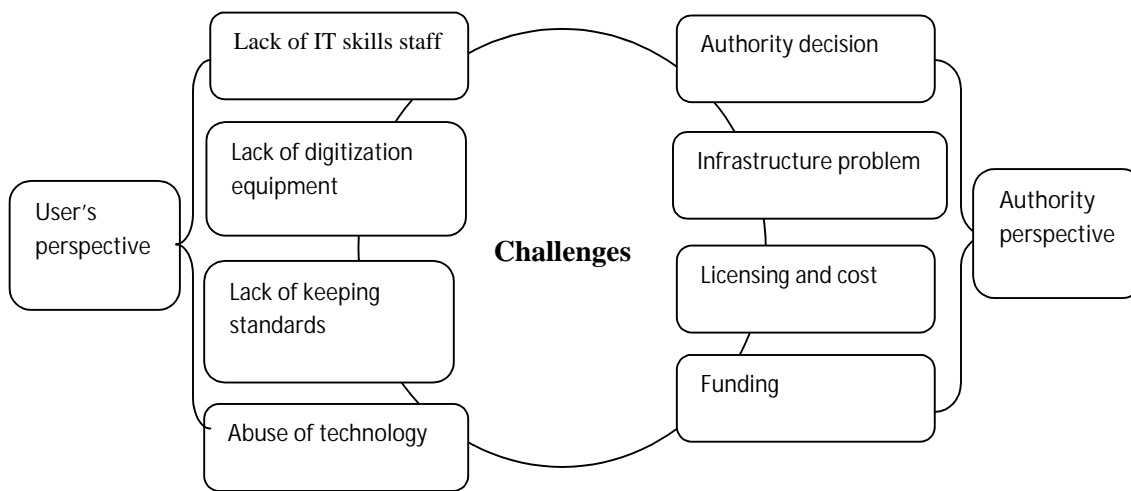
User's perspective

Lack of IT skills staff

Lack of digitization equipment

Lack of keeping standards

Abuse of technology

Challenges

Authority decision

Infrastructure problem

Licensing and cost

Funding

Authority perspective